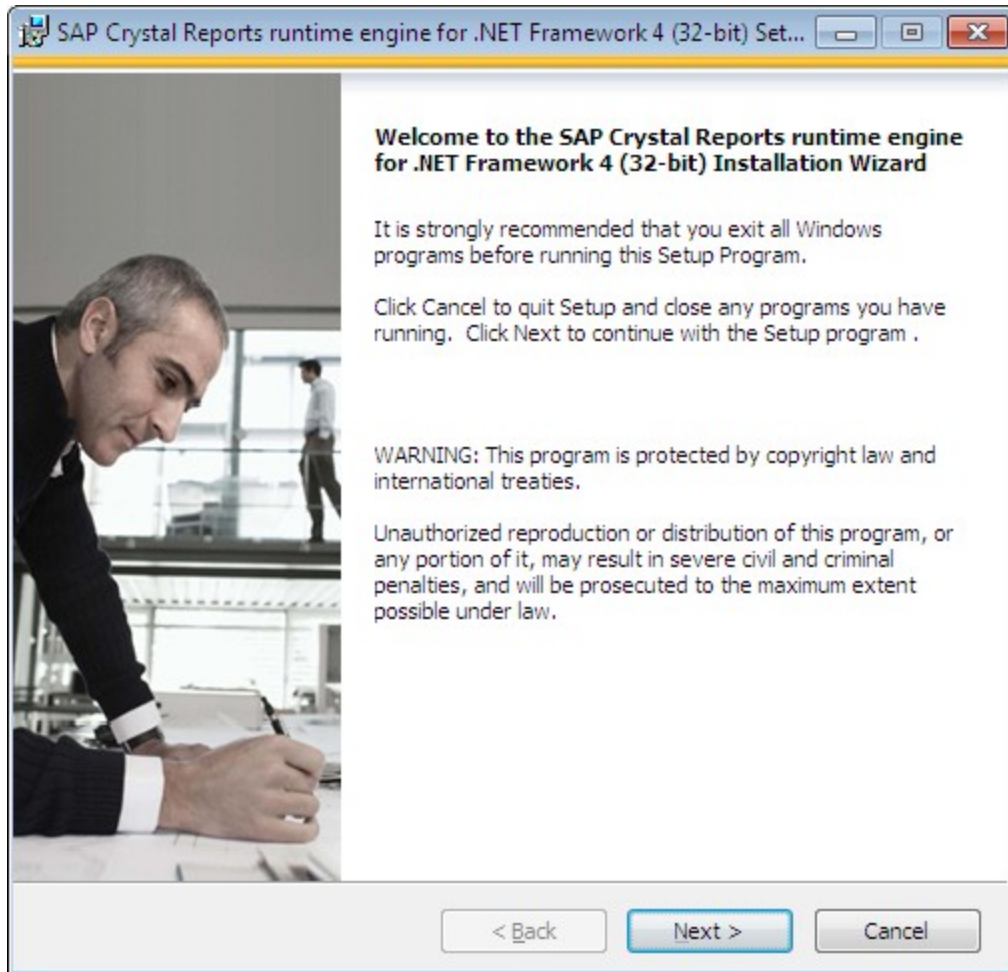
SAP Crystal Reports runtime engine for .NET Framework 4 (32-bit) Set...

Welcome to the SAP Crystal Reports runtime engine for .NET Framework 4 (32-bit) Installation Wizard

It is strongly recommended that you exit all Windows programs before running this Setup Program.

Click Cancel to quit Setup and close any programs you have running. Click Next to continue with the Setup program .

WARNING: This program is protected by copyright law and international treaties.

Unauthorized reproduction or distribution of this program, or any portion of it, may result in severe civil and criminal penalties, and will be prosecuted to the maximum extent possible under law.

< Back

Next >

Cancel